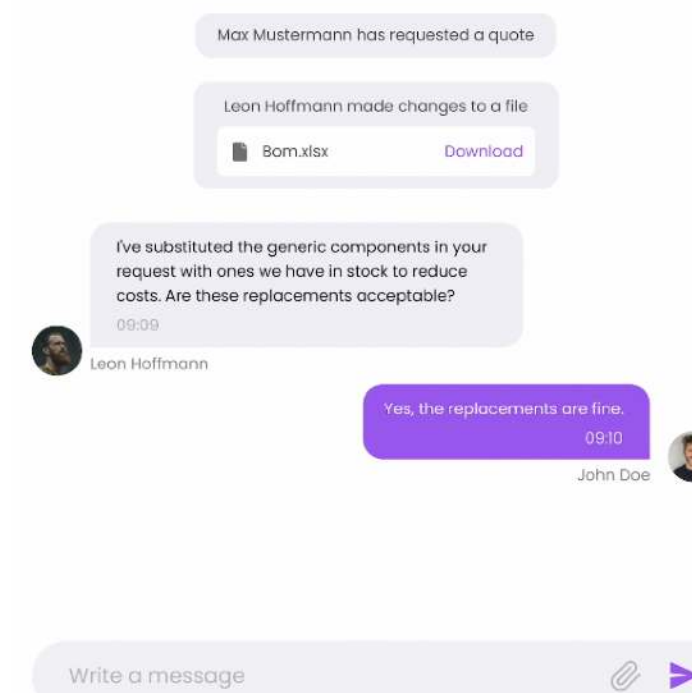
Max Mustermann has requested a quote

Leon Hoffmann made changes to a file

Bom.xlsx Download

I've substituted the generic components in your request with ones we have in stock to reduce costs. Are these replacements acceptable?

09:09

Leon Hoffmann

Yes, the replacements are fine.

09:10

John Doe

Write a message